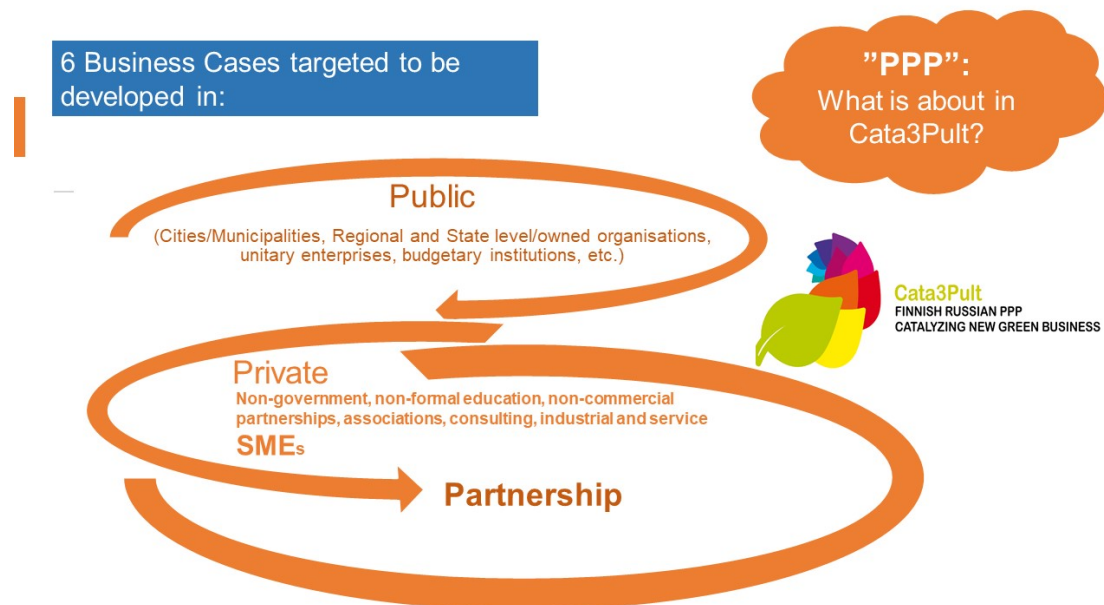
6 Business Cases targeted to be developed in:

”PPP”:
What is about in Cata3Pult?

Public
(Cities/Municipalities, Regional and State level/owned organisations, unitary enterprises, budgetary institutions, etc.)

Cata3Pult
FINNISH RUSSIAN PPP
CATALYZING NEW GREEN BUSINESS

Private
Non-government, non-formal education, non-commercial partnerships, associations, consulting, industrial and service SMEs

Partnership